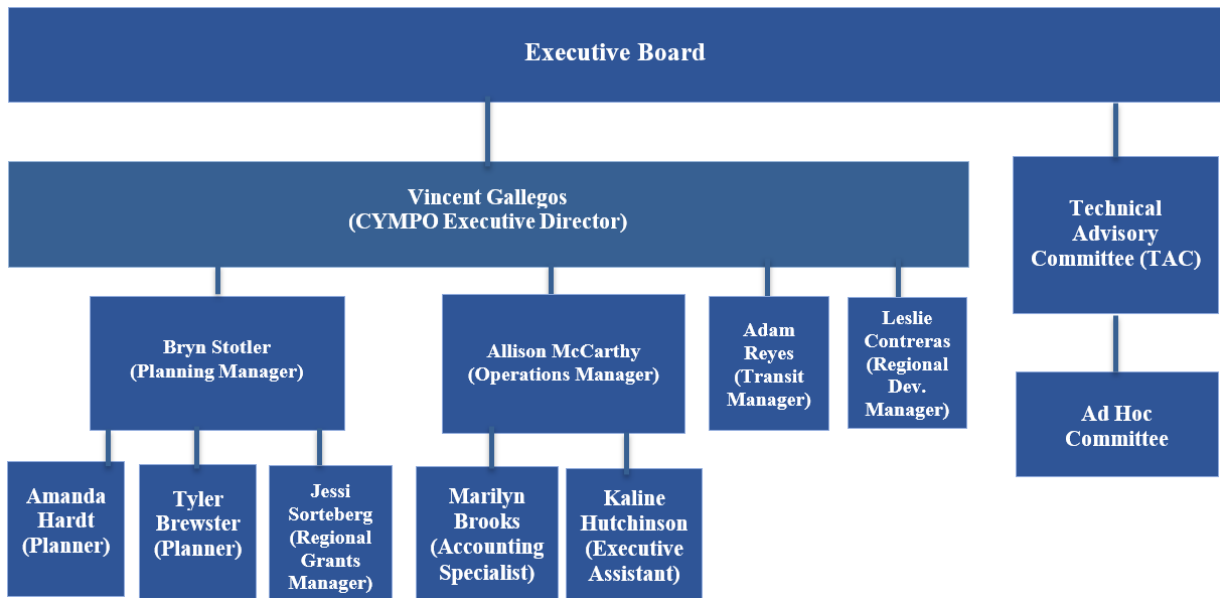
Executive Board

Vincent Gallegos
(CYMPO Executive Director)

Technical Advisory Committee (TAC)

Bryn Stotler
(Planning Manager)

Allison McCarthy
(Operations Manager)

Adam Reyes
(Transit Manager)

Leslie Contreras
(Regional Dev. Manager)

Ad Hoc Committee

Amanda Hardt
(Planner)

Tyler Brewster
(Planner)

Jessi Sorteberg
(Regional Grants Manager)

Marilyn Brooks
(Accounting Specialist)

Kaline Hutchinson
(Executive Assistant)